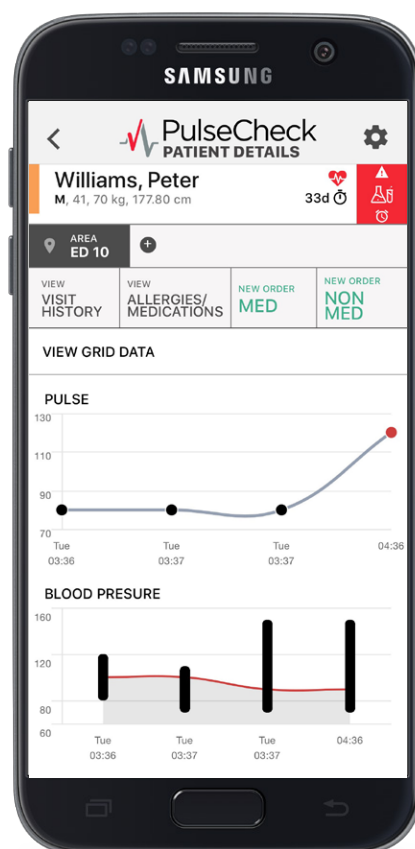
SAMSUNG

PulseCheck
PATIENT DETAILS

Williams, Peter
M, 41, 70 kg, 177.80 cm

33d

AREA
ED 10

VIEW
VISIT HISTORY

VIEW
ALLERGIES/ MEDICATIONS

NEW ORDER
MED

NEW ORDER
NON MED

VIEW GRID DATA

PULSE

130
110
90
70

Tue 03:36
Tue 03:37
Tue 03:37
04:36

BLOOD PRESURE

160
120
80
60

Tue 03:36
Tue 03:37
Tue 03:37
04:36